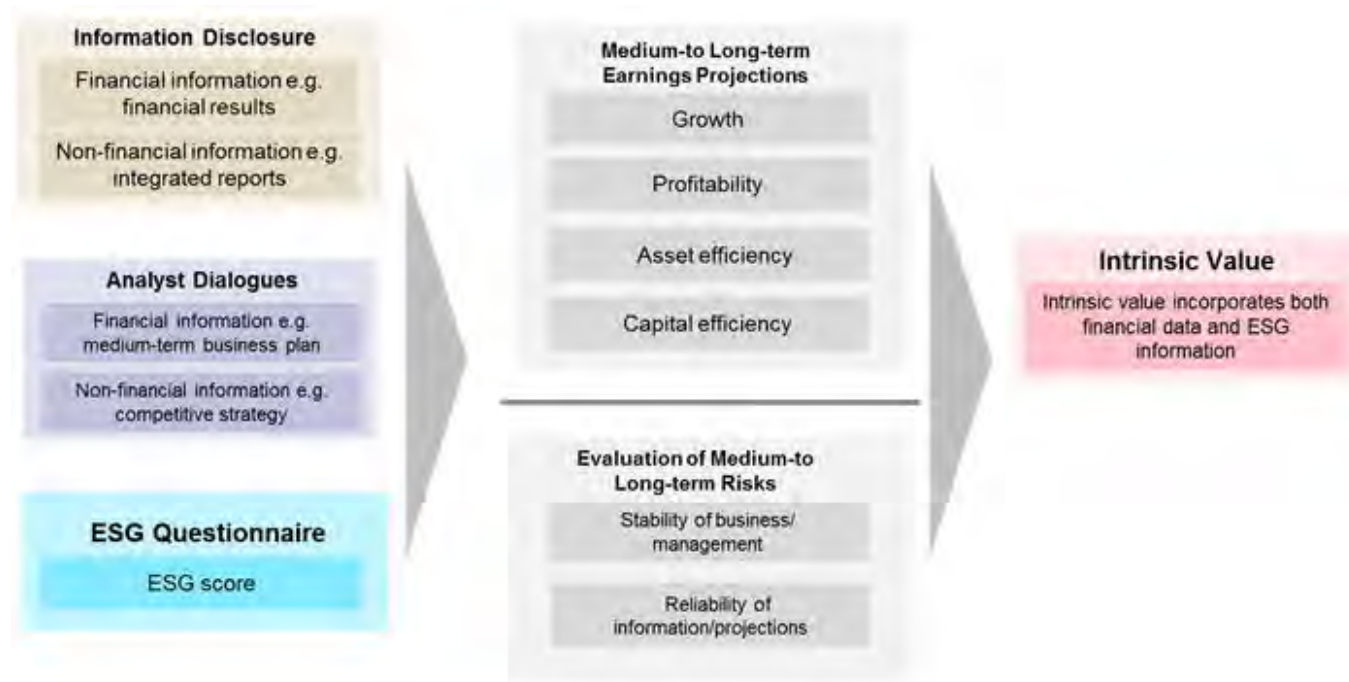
Information Disclosure

Financial information e.g. financial results

Non-financial information e.g. integrated reports

Analyst Dialogues

Financial information e.g. medium-term business plan

Non-financial information e.g. competitive strategy

ESG Questionnaire

ESG score

Medium-to Long-term Earnings Projections

Growth

Profitability

Asset efficiency

Capital efficiency

Evaluation of Medium-to Long-term Risks

Stability of business/ management

Reliability of information/projections

Intrinsic Value

Intrinsic value incorporates both financial data and ESG information